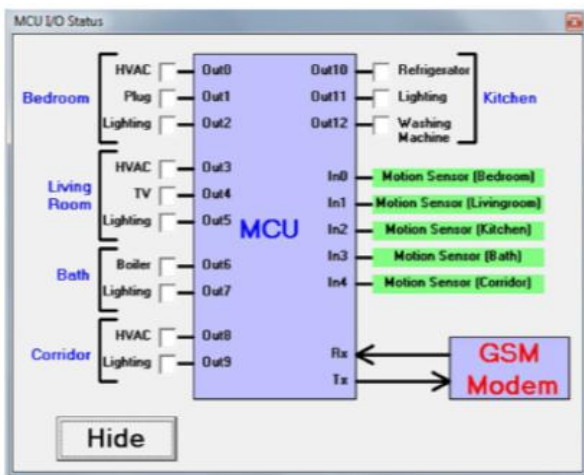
MCU I/O Status

Bedroom
HVAC Out0
Plug Out1
Lighting Out2

Living Room
HVAC Out3
TV Out4
Lighting Out5

Bath
Boiler Out6
Lighting Out7

Corridor
HVAC Out8
Lighting Out9

MCU

Out10 Refrigerator
Out11 Lighting
Out12 Washing Machine
Kitchen

In0 Motion Sensor (Bedroom)
In1 Motion Sensor (Livingroom)
In2 Motion Sensor (Kitchen)
In3 Motion Sensor (Bath)
In4 Motion Sensor (Corridor)

Rx
Tx

GSM Modem

Hide